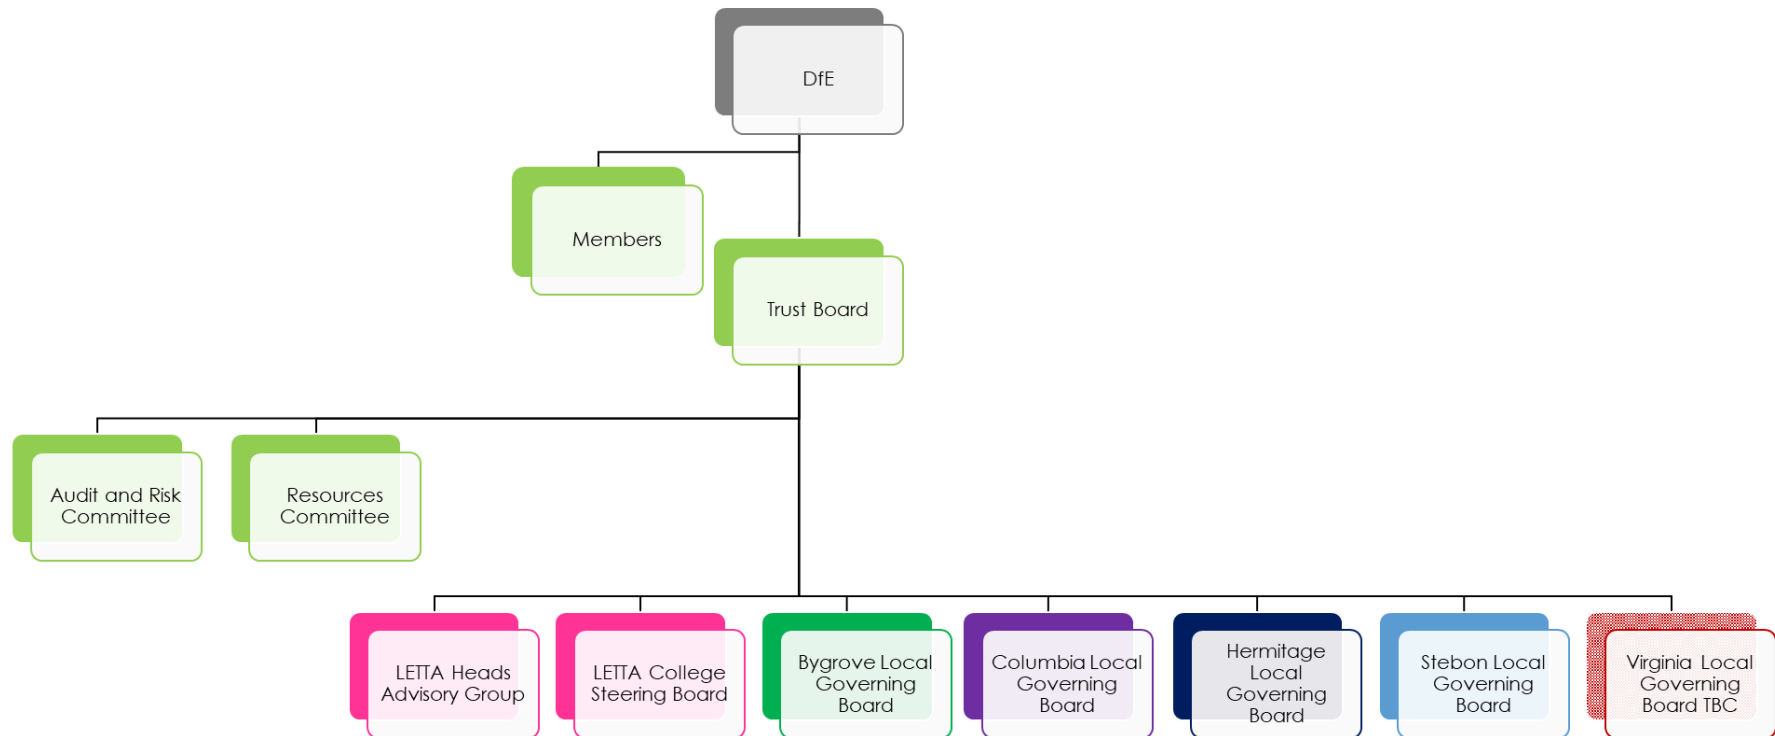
DfE

Members

Trust Board

Audit and Risk Committee

Resources Committee

LETTA Heads Advisory Group

LETTA College Steering Board

Bygrove Local Governing Board

Columbia Local Governing Board

Hermitage Local Governing Board

Stebon Local Governing Board

Virginia Local Governing Board TBC